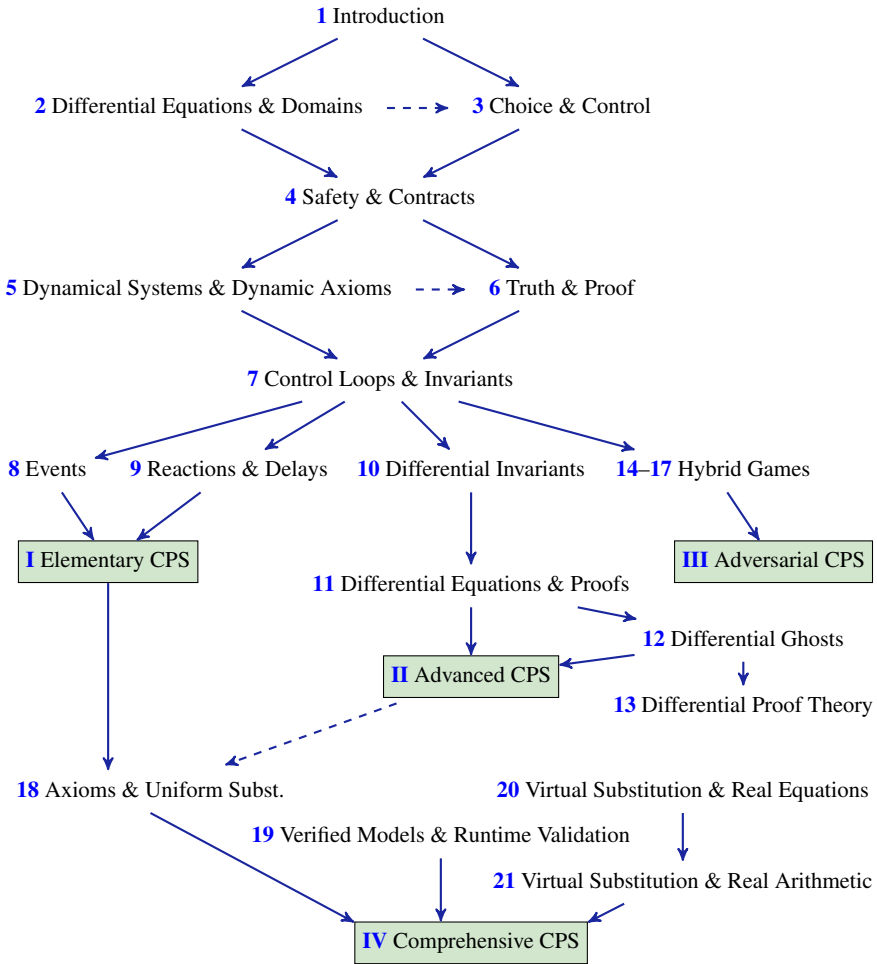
1 Introduction

2 Differential Equations & Domains

3 Choice & Control

4 Safety & Contracts

5 Dynamical Systems & Dynamic Axioms

6 Truth & Proof

7 Control Loops & Invariants

8 Events

9 Reactions & Delays

10 Differential Invariants

14–17 Hybrid Games

I Elementary CPS

III Adversarial CPS

11 Differential Equations & Proofs

12 Differential Ghosts

II Advanced CPS

13 Differential Proof Theory

18 Axioms & Uniform Subst.

20 Virtual Substitution & Real Equations

19 Verified Models & Runtime Validation

21 Virtual Substitution & Real Arithmetic

IV Comprehensive CPS